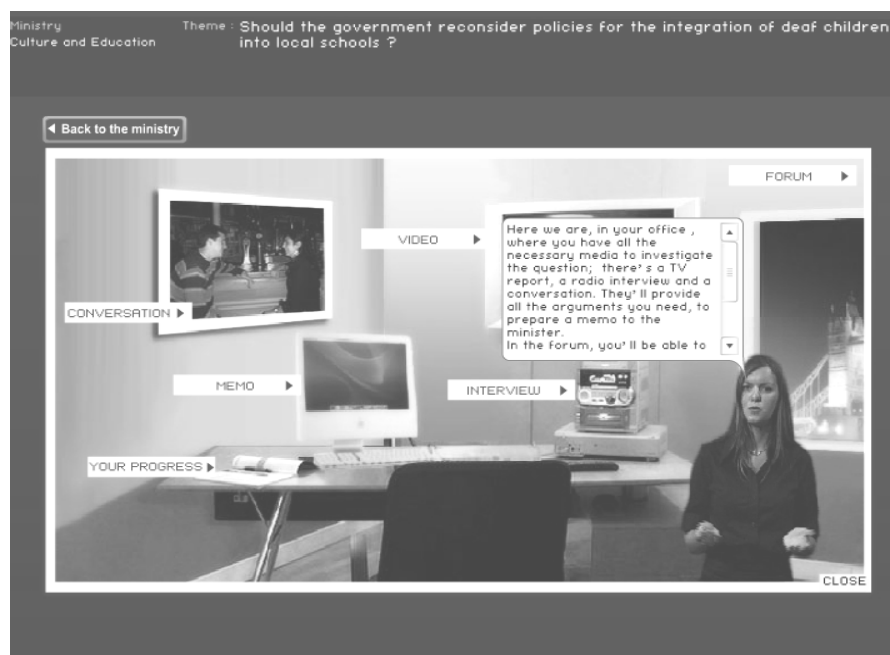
Ministry
Culture and Education

Theme : Should the government reconsider policies for the integration of deaf children into local schools ?

◄ Back to the ministry

FORUM ►

VIDEO ►

Here we are, in your office , where you have all the necessary media to investigate the question; there's a TV report, a radio interview and a conversation. They'll provide all the arguments you need, to prepare a memo to the minister.
In the forum, you'll be able to

CONVERSATION ►

MEMO ►

INTERVIEW ►

YOUR PROGRESS ►

CLOSE